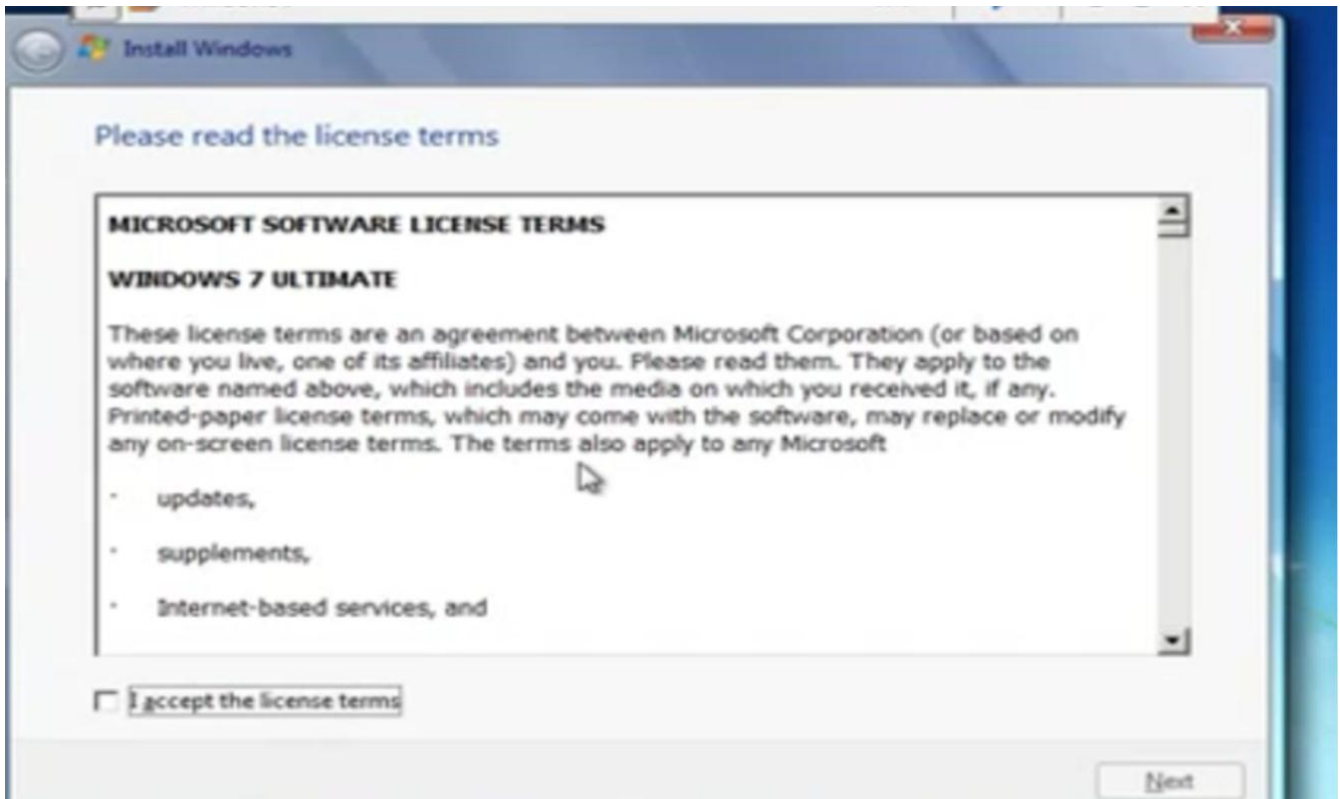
Install Windows

Please read the license terms

MICROSOFT SOFTWARE LICENSE TERMS

WINDOWS 7 ULTIMATE

These license terms are an agreement between Microsoft Corporation (or based on where you live, one of its affiliates) and you. Please read them. They apply to the software named above, which includes the media on which you received it, if any. Printed-paper license terms, which may come with the software, may replace or modify any on-screen license terms. The terms also apply to any Microsoft

· updates,

· supplements,

· Internet-based services, and

I accept the license terms

Next